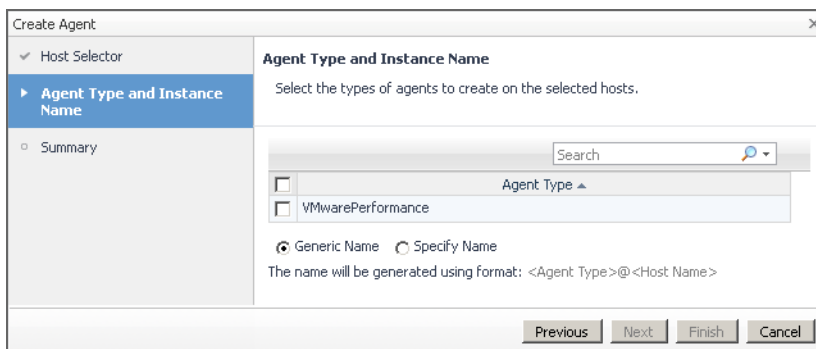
Create Agent

Host Selector

Agent Type and Instance Name

Summary

Agent Type and Instance Name

Select the types of agents to create on the selected hosts.

Search

| | Agent Type ▲ |
|---|---|
| | VMwarePerformance |

Generic Name  Specify Name

The name will be generated using format: <Agent Type>@<Host Name>

Previous  Next  Finish  Cancel